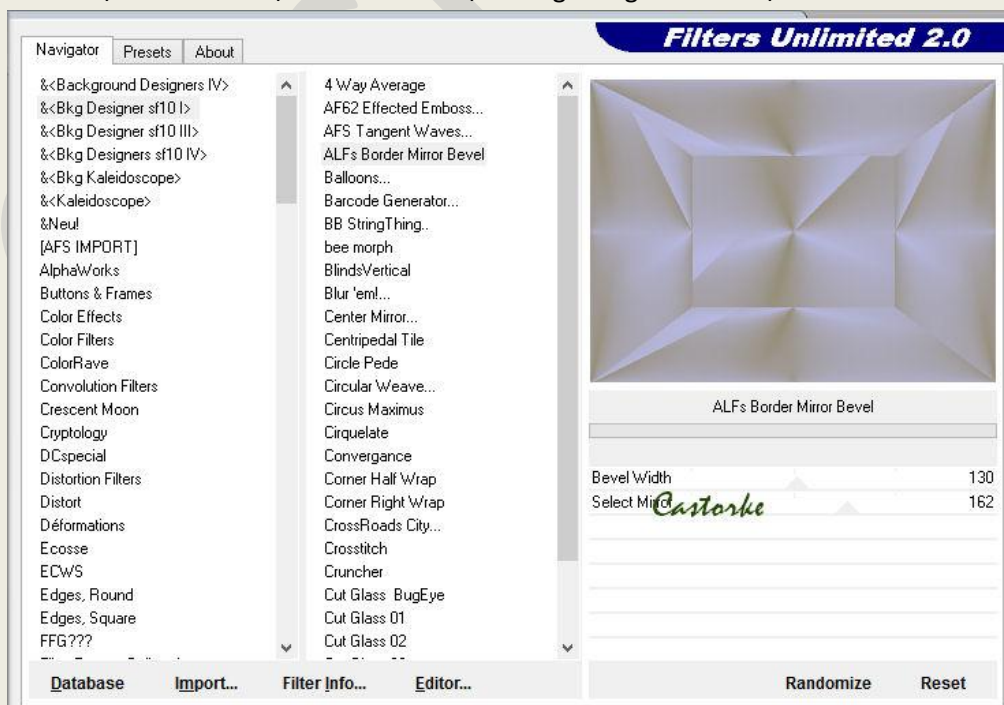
Navigator Presets About

Filters Unlimited 2.0

&<Background Designers IV>
&<Bkg Designer sf10 I>
&<Bkg Designer sf10 III>
&<Bkg Designers sf10 IV>
&<Bkg Kaleidoscope>
&<Kaleidoscope>
&Neu!
[AFS IMPORT]
AlphaWorks
Buttons & Frames
Color Effects
Color Filters
ColorRave
Convolution Filters
Crescent Moon
Cryptology
DCspecial
Distortion Filters
Distort
Déformations
Ecosse
ECWS
Edges, Round
Edges, Square
FFG???

4 Way Average
AF62 Effected Emboss...
AFS Tangent Waves...
ALFs Border Mirror Bevel
Balloons...
Barcode Generator...
BB StringThing..
bee morph
BlindsVertical
Blur 'em!...
Center Mirror...
Centripedal Tile
Circle Pede
Circular Weave...
Circus Maximus
Cirquelate
Convergance
Corner Half Wrap
Corner Right Wrap
CrossRoads City...
Crosstitch
Cruncher
Cut Glass BugEye
Cut Glass 01
Cut Glass 02

ALFs Border Mirror Bevel

Bevel Width 130
Select Mi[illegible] 162

Castorke

Database Import... Filter Info... Editor... Randomize Reset